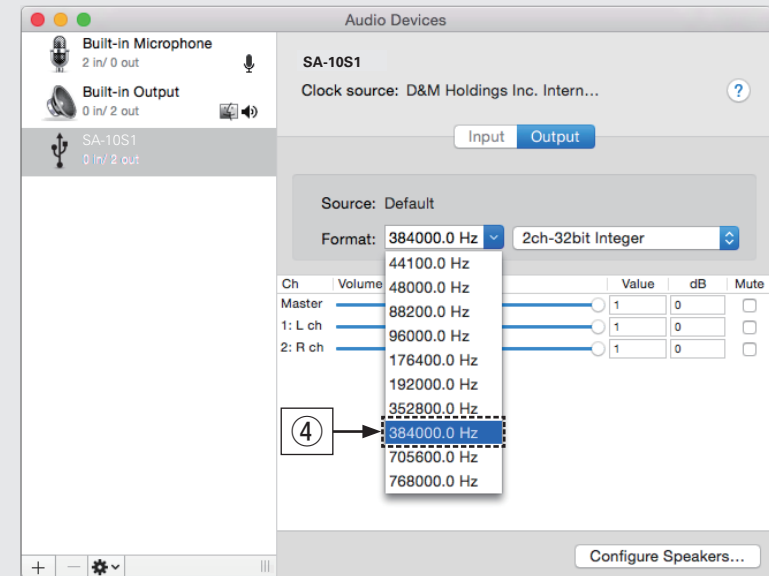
Audio Devices

Built-in Microphone
2 in/ 0 out

Built-in Output
0 in/ 2 out

SA-10S1
0 in/ 2 out

SA-10S1

Clock source: D&M Holdings Inc. Intern...

?

Input Output

Source: Default

Format: 384000.0 Hz 2ch-32bit Integer

| Ch | Volume | Value | dB | Mute |
|---|---|---|---|---|
| Master | | 1 | 0 | |
| 1: L ch | | 1 | 0 | |
| 2: R ch | | 1 | 0 | |

44100.0 Hz
48000.0 Hz
88200.0 Hz
96000.0 Hz
176400.0 Hz
192000.0 Hz
352800.0 Hz
384000.0 Hz
705600.0 Hz
768000.0 Hz

④

+ −

Configure Speakers...